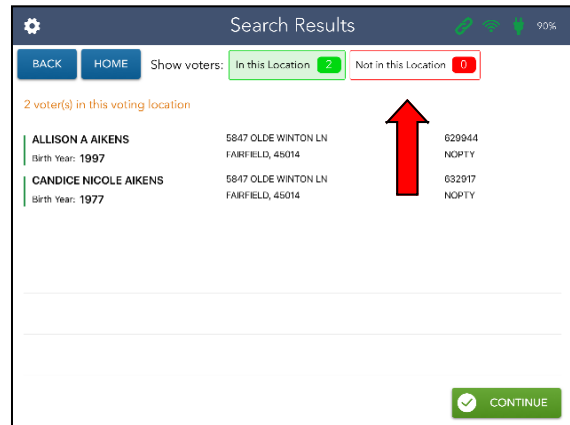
Search Results

90%

BACK HOME Show voters: In this Location 2 Not in this Location 0

2 voter(s) in this voting location

ALLISON A AIKENS
Birth Year: 1997
5847 OLDE WINTON LN
FAIRFIELD, 45014
629944
NOPTY

CANDICE NICOLE AIKENS
Birth Year: 1977
5847 OLDE WINTON LN
FAIRFIELD, 45014
632917
NOPTY

CONTINUE